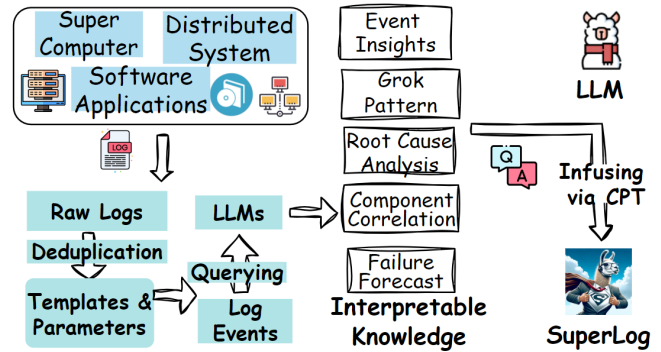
Super Computer

Distributed System

Software Applications

LOG

Raw Logs

Deduplication

Templates & Parameters

LLMs

Querying

Log Events

Event Insights

Grok Pattern

Root Cause Analysis

Component Correlation

Failure Forecast

Interpretable Knowledge

LLM

Q

A

Infusing via CPT

S

SuperLog